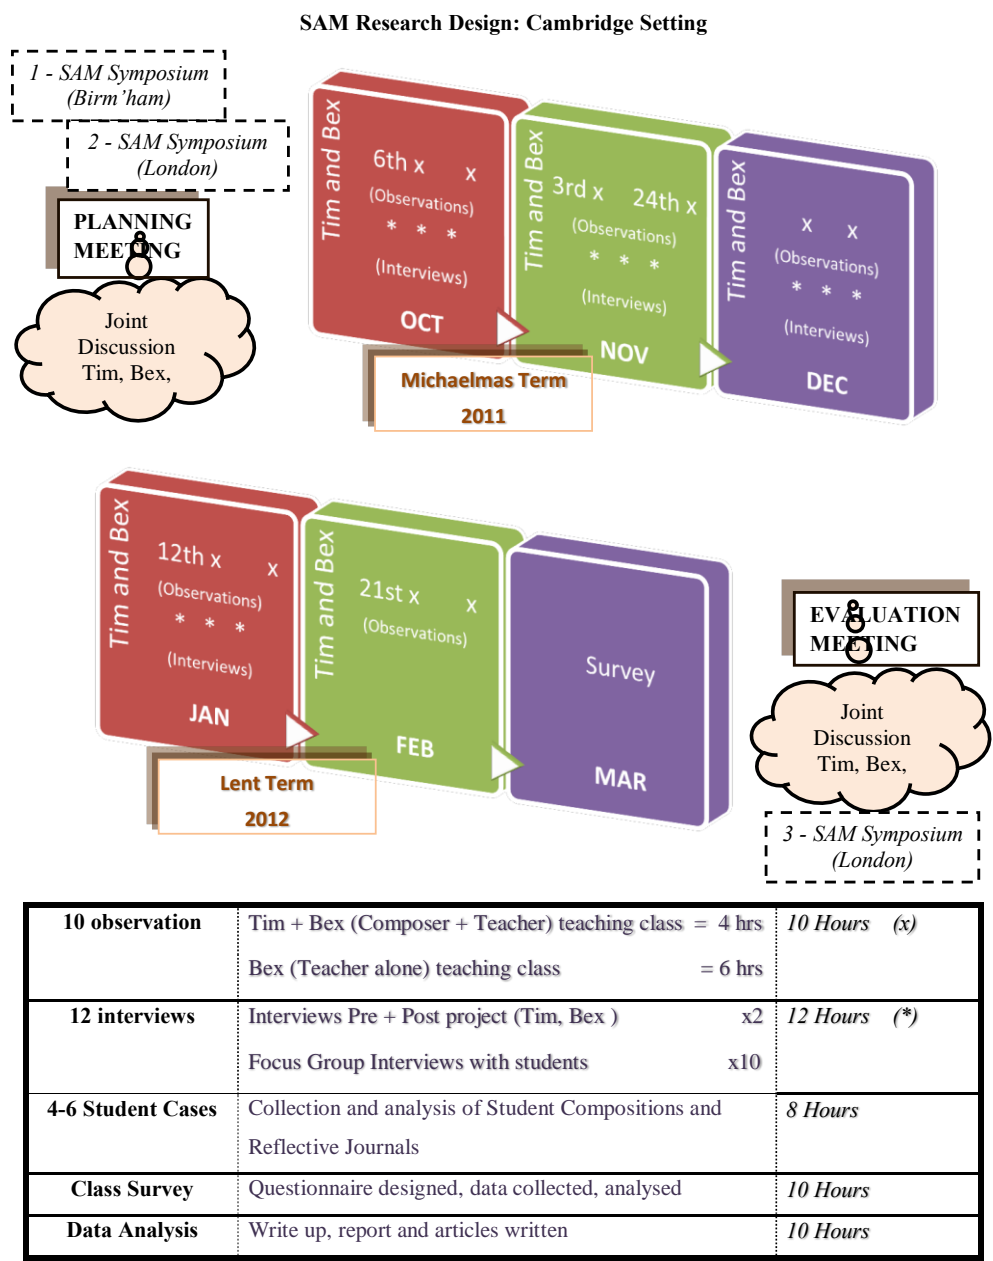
SAM Research Design: Cambridge Setting

1 - SAM Symposium (Birm'ham)

2 - SAM Symposium (London)

PLANNING MEETING

Joint Discussion Tim, Bex,

Tim and Bex
6th x x
(Observations)
* * *
(Interviews)
OCT

Tim and Bex
3rd x 24th x
(Observations)
* * *
(Interviews)
NOV

Tim and Bex
x x
(Observations)
* * *
(Interviews)
DEC

Michaelmas Term
2011

Tim and Bex
12th x x
(Observations)
* * *
(Interviews)
JAN

Tim and Bex
21st x x
(Observations)
FEB

Survey
MAR

Lent Term
2012

EVALUATION MEETING

Joint Discussion Tim, Bex,

3 - SAM Symposium (London)

| 10 observation | Tim + Bex (Composer + Teacher) teaching class = 4 hrs<br>Bex (Teacher alone) teaching class = 6 hrs | 10 Hours (x) |
|---|---|---|
| 12 interviews | Interviews Pre + Post project (Tim, Bex ) x2<br>Focus Group Interviews with students x10 | 12 Hours (*) |
| 4-6 Student Cases | Collection and analysis of Student Compositions and Reflective Journals | 8 Hours |
| Class Survey | Questionnaire designed, data collected, analysed | 10 Hours |
| Data Analysis | Write up, report and articles written | 10 Hours |